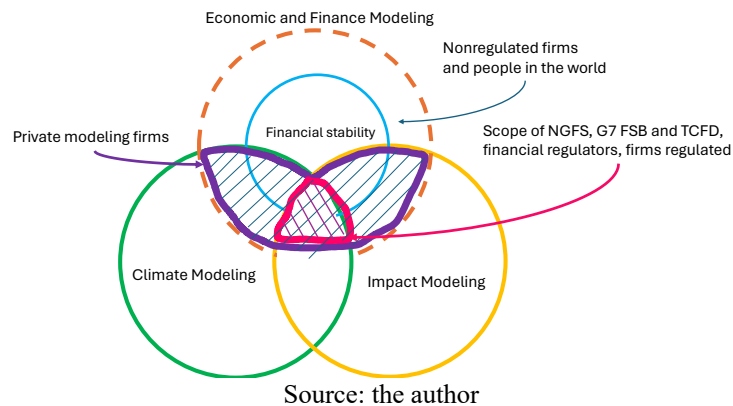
Economic and Finance Modeling

Nonregulated firms and people in the world

Private modeling firms

Financial stability

Scope of NGFS, G7 FSB and TCFD, financial regulators, firms regulated

Climate Modeling

Impact Modeling

Source: the author